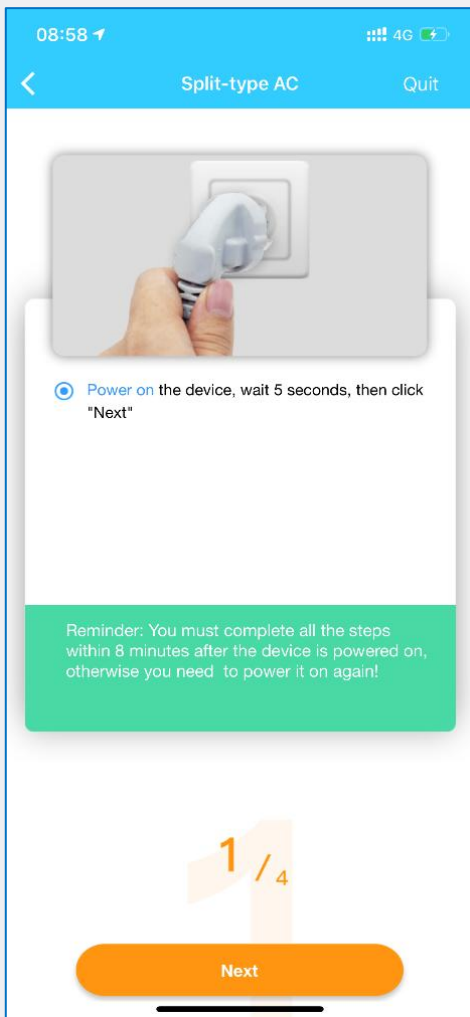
08:58 4G

<

Split-type AC

Quit

Power on the device, wait 5 seconds, then click "Next"

Reminder: You must complete all the steps within 8 minutes after the device is powered on, otherwise you need to power it on again!

1 / 4

Next